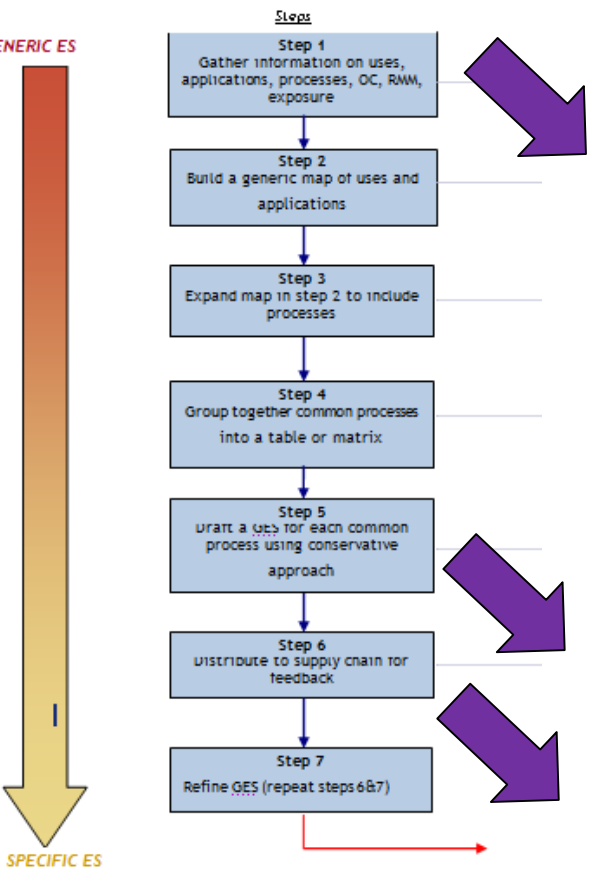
ENERIC ES

SPECIFIC ES

Steps

Step 1
Gather information on uses, applications, processes, OC, RMM, exposure

Step 2
Build a generic map of uses and applications

Step 3
Expand map in step 2 to include processes

Step 4
Group together common processes into a table or matrix

Step 5
Draft a GES for each common process using conservative approach

Step 6
Distribute to supply chain for feedback

Step 7
Refine GES (repeat steps 6&7)